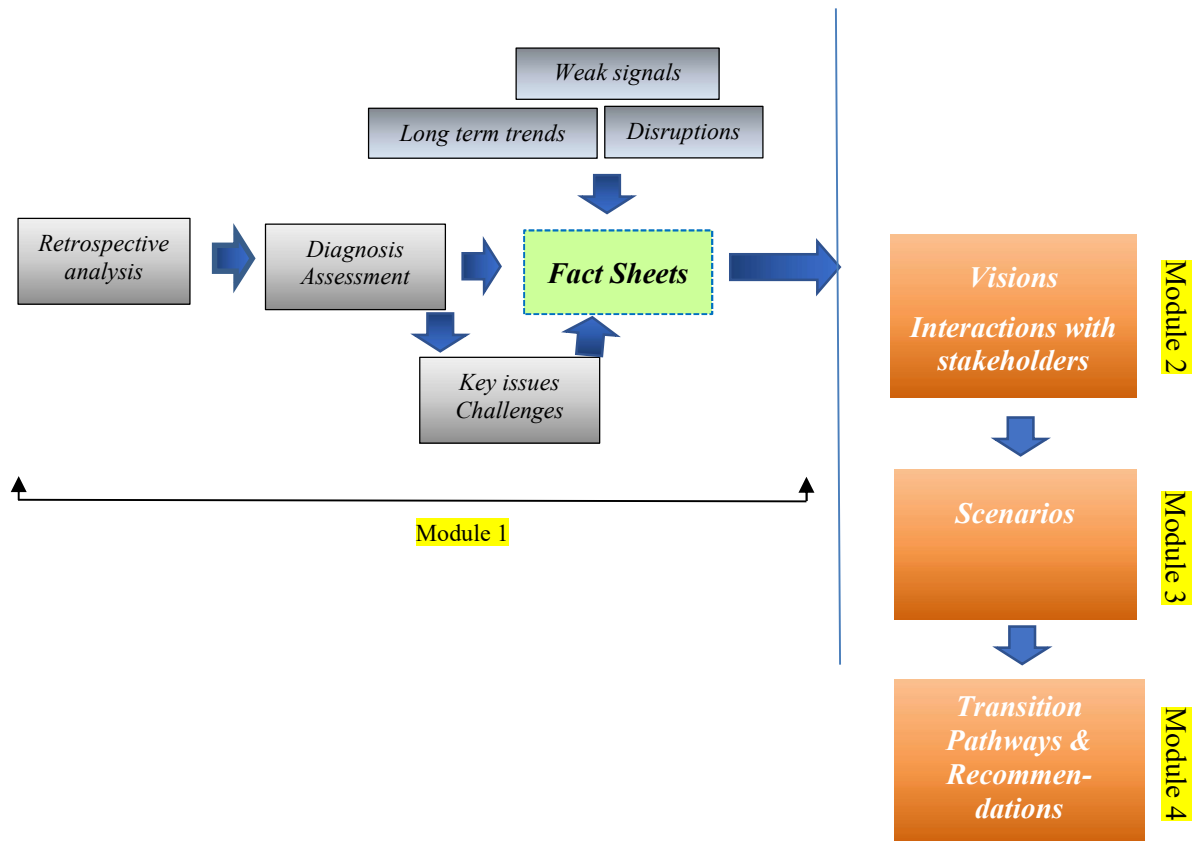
Weak signals

Long term trends

Disruptions

Retrospective analysis

Diagnosis Assessment

Fact Sheets

Key issues Challenges

Module 1

Visions

Interactions with stakeholders

Module 2

Scenarios

Module 3

Transition Pathways & Recommendations

Module 4